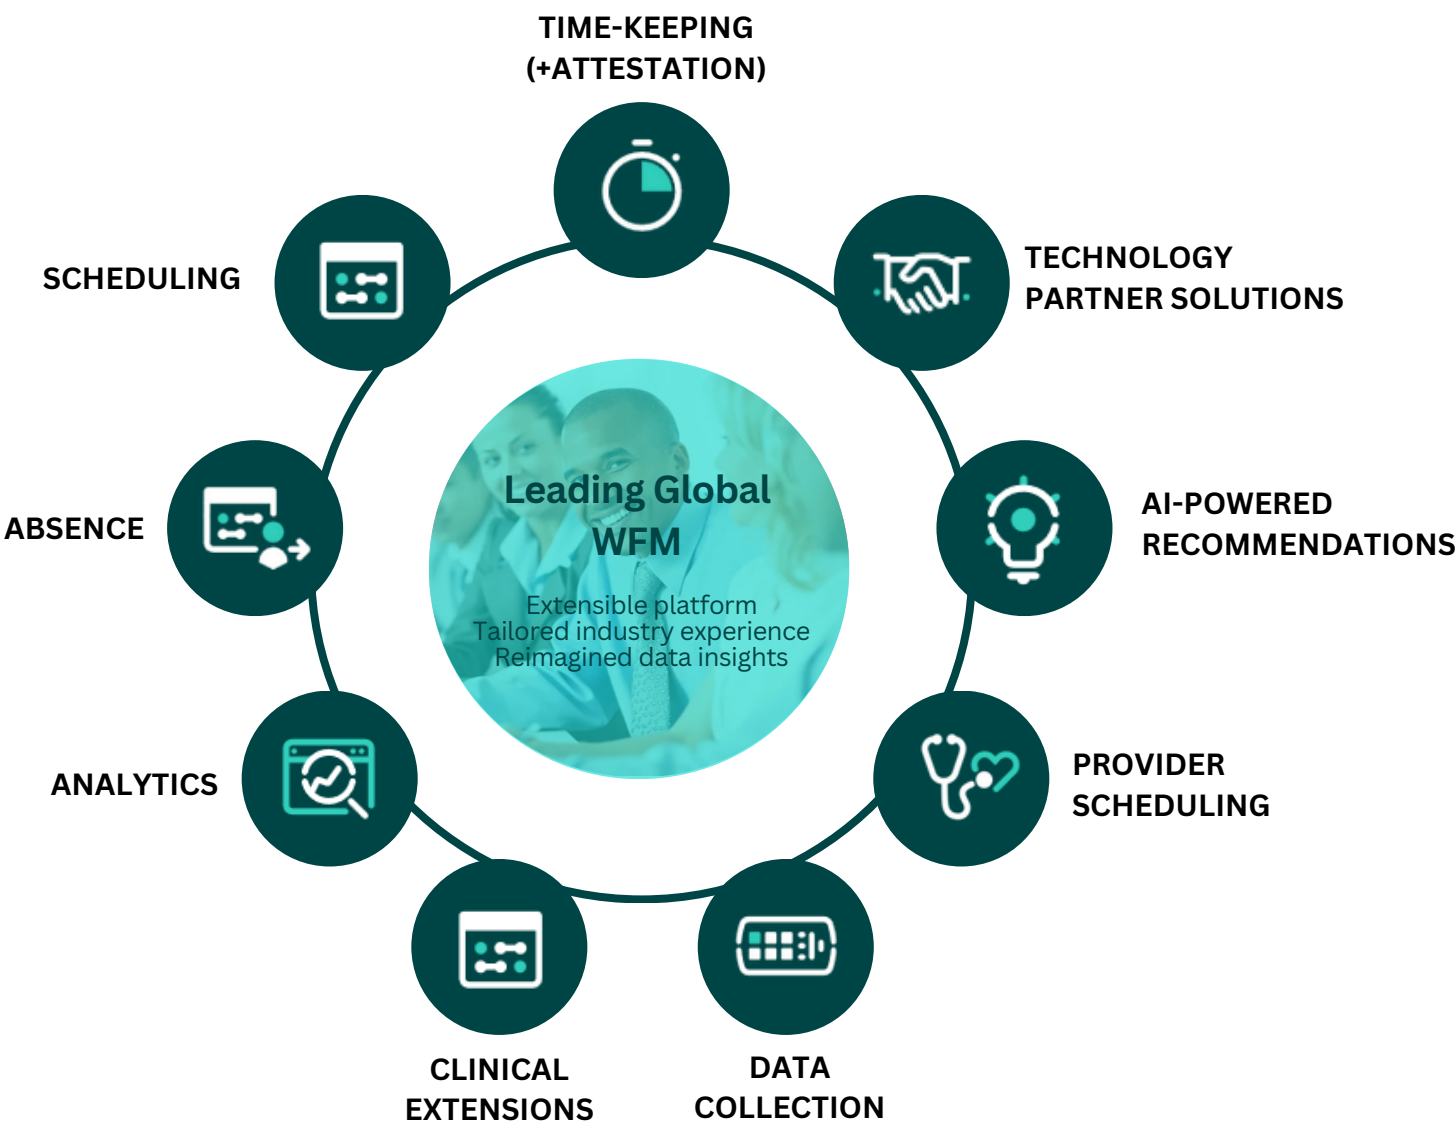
TIME-KEEPING
(+ATTESTATION)

TECHNOLOGY
PARTNER SOLUTIONS

AI-POWERED
RECOMMENDATIONS

PROVIDER
SCHEDULING

DATA
COLLECTION

CLINICAL
EXTENSIONS

ANALYTICS

ABSENCE

SCHEDULING

Leading Global
WFM

Extensible platform
Tailored industry experience
Reimagined data insights